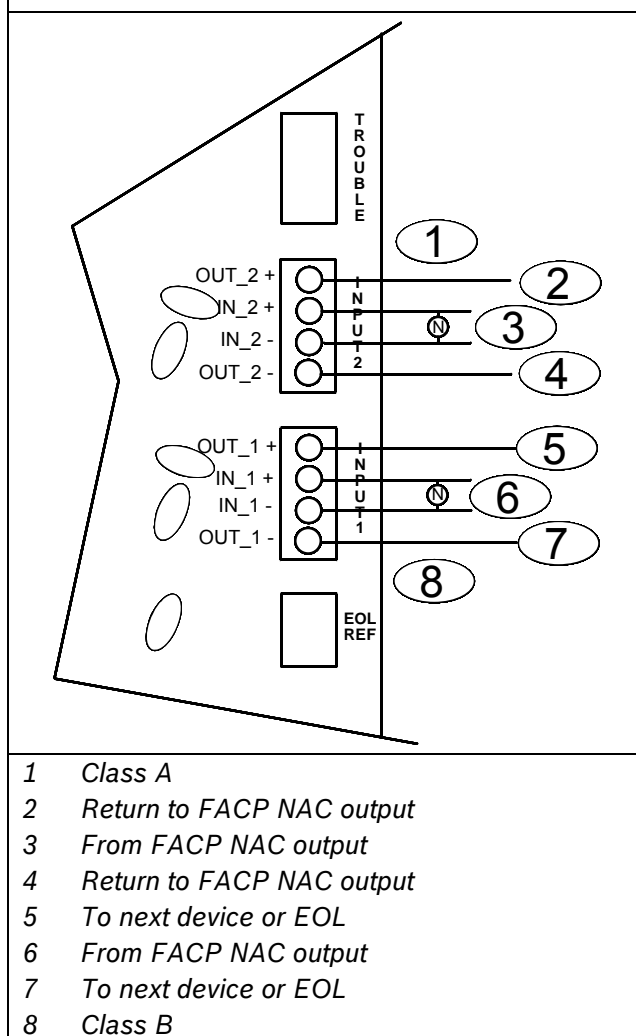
TROUBLE

1

OUT_2 +
IN_2 +
IN_2 -
OUT_2 -

INPUT 2

2

N

3

4

OUT_1 +
IN_1 +
IN_1 -
OUT_1 -

INPUT 1

5

N

6

7

8

EOL REF

1 Class A
2 Return to FACP NAC output
3 From FACP NAC output
4 Return to FACP NAC output
5 To next device or EOL
6 From FACP NAC output
7 To next device or EOL
8 Class B